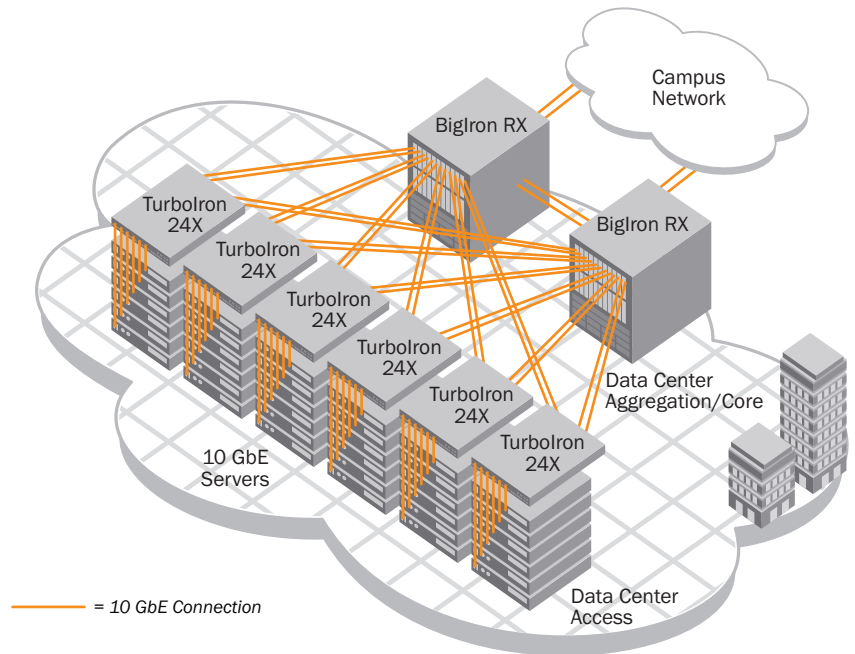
Campus Network

BigIron RX

BigIron RX

TurboIron 24X

TurboIron 24X

TurboIron 24X

TurboIron 24X

TurboIron 24X

TurboIron 24X

Data Center Aggregation/Core

10 GbE Servers

= 10 GbE Connection

Data Center Access